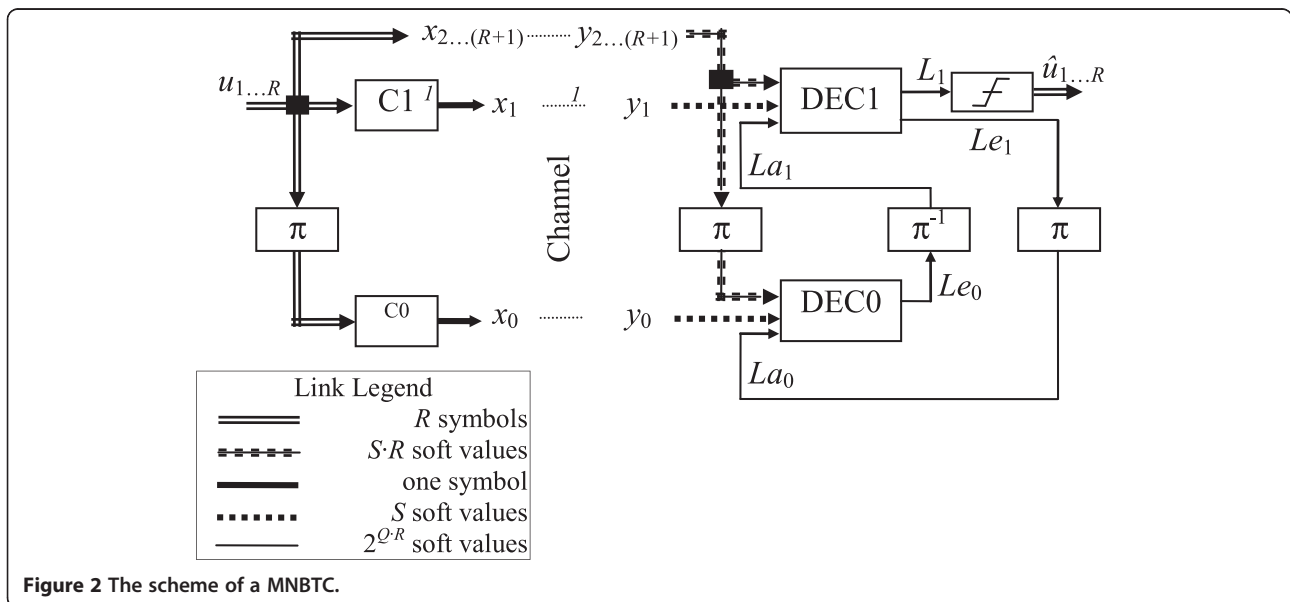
$x_{2\ldots(R+1)}$ $y_{2\ldots(R+1)}$

$u_{1\ldots R}$

C1 $^{1}$

$x_1$

$^{1}$

$y_1$

DEC1

$L_1$

$\hat{u}_{1\ldots R}$

$Le_1$

$La_1$

Channel

π

π

$\pi^{-1}$

π

C0

$x_0$

$y_0$

DEC0

$Le_0$

$La_0$

Link Legend

$R$ symbols

$S{\cdot}R$ soft values

one symbol

$S$ soft values

$2^{Q{\cdot}R}$ soft values

Figure 2 The scheme of a MNBTC.